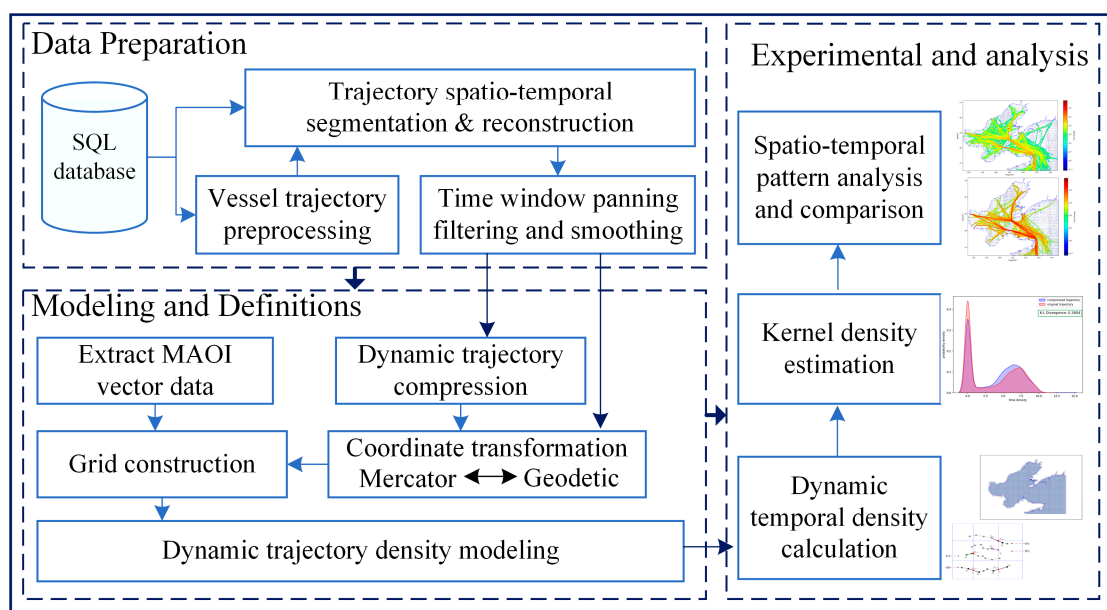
Data Preparation

SQL database

Trajectory spatio-temporal segmentation & reconstruction

Vessel trajectory preprocessing

Time window panning filtering and smoothing

Modeling and Definitions

Extract MAOI vector data

Dynamic trajectory compression

Grid construction

Coordinate transformation Mercator ⟷ Geodetic

Dynamic trajectory density modeling

Experimental and analysis

Spatio-temporal pattern analysis and comparison

Kernel density estimation

KL Divergence: 0.3804

Dynamic temporal density calculation